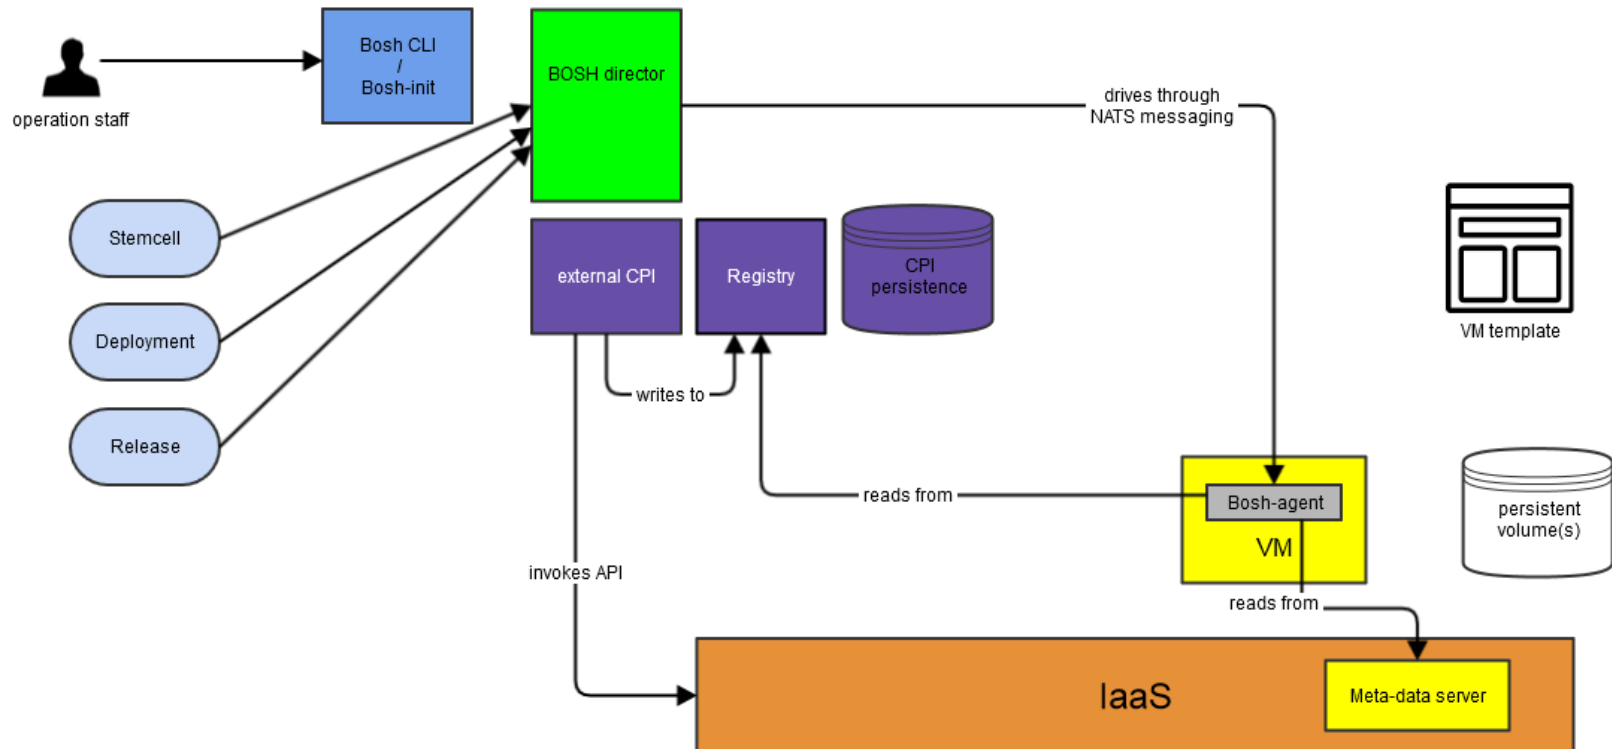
operation staff

Bosh CLI
/
Bosh-init

BOSH director

drives through NATS messaging

Stemcell

Deployment

Release

external CPI

Registry

CPI persistence

VM template

writes to

reads from

Bosh-agent

VM

persistent volume(s)

invokes API

reads from

IaaS

Meta-data server